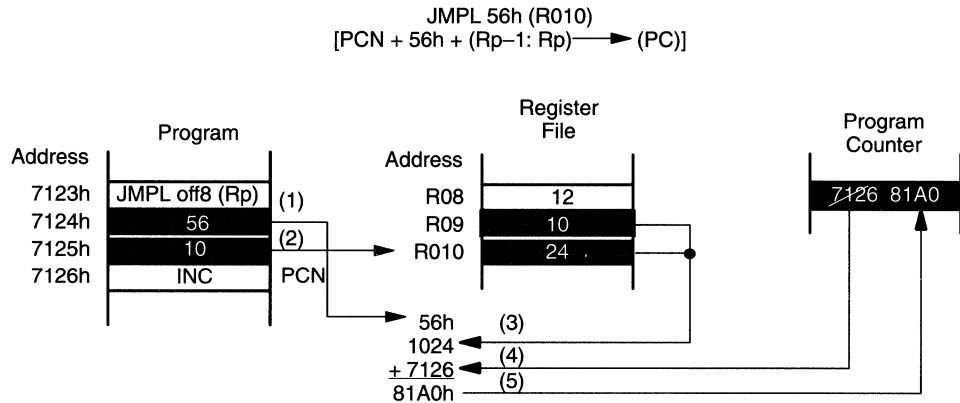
JMPL 56h (R010)
[PCN + 56h + (Rp–1: Rp) ⟶ (PC)]

Program
Address
7123h JMPL off8 (Rp)
7124h 56
7125h 10
7126h INC
(1)
(2)
PCN

Register File
Address
R08 12
R09 10
R010 24

Program Counter
7126 81A0

56h (3)
1024
+ 7126 (4)
81A0h (5)